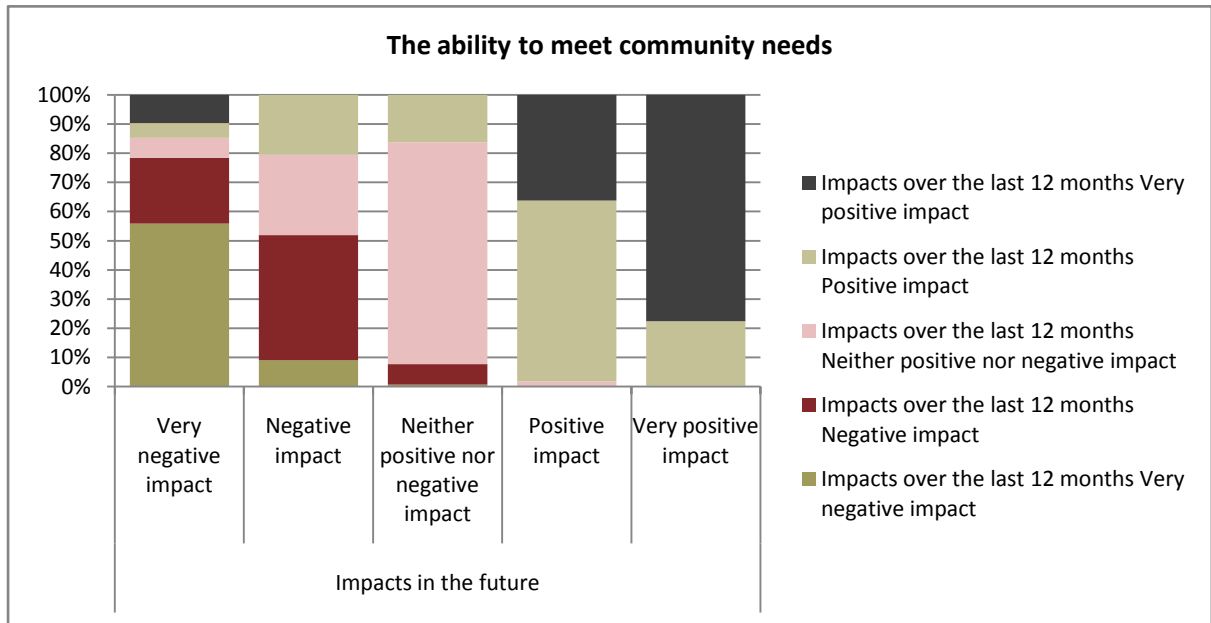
The ability to meet community needs

100%
90%
80%
70%
60%
50%
40%
30%
20%
10%
0%

Very negative impact
Negative impact
Neither positive nor negative impact
Positive impact
Very positive impact

Impacts in the future

Impacts over the last 12 months Very positive impact
Impacts over the last 12 months Positive impact
Impacts over the last 12 months Neither positive nor negative impact
Impacts over the last 12 months Negative impact
Impacts over the last 12 months Very negative impact